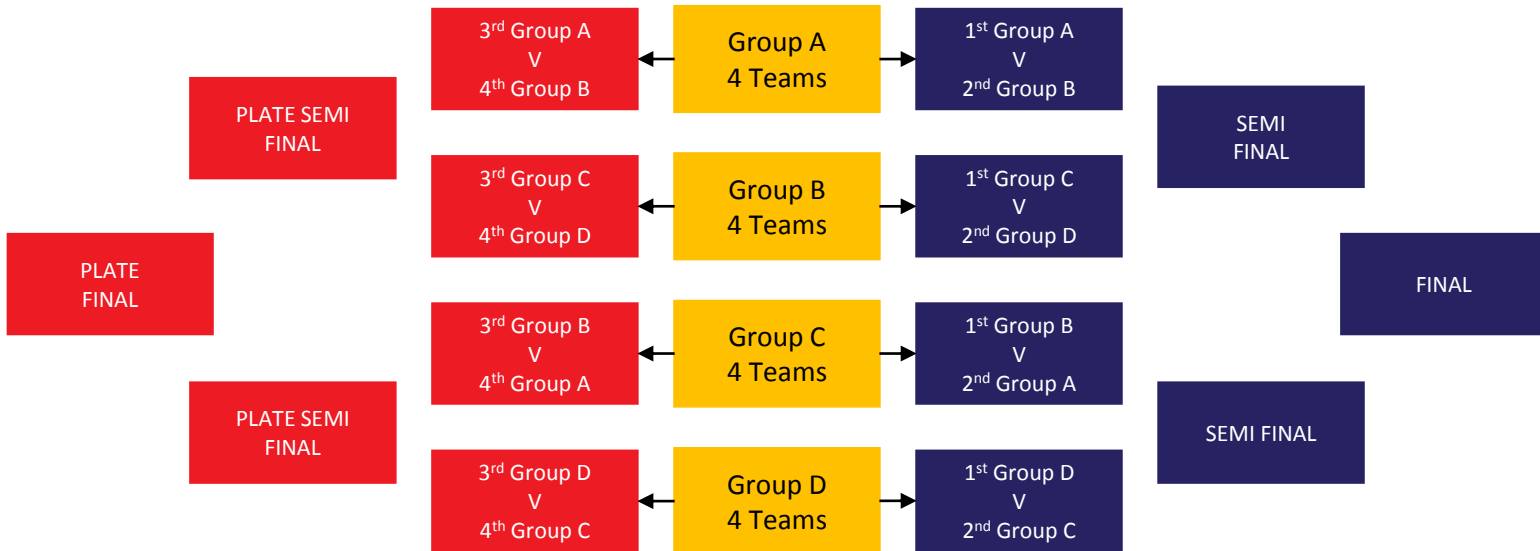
3rd Group A
V
4th Group B

Group A
4 Teams

1st Group A
V
2nd Group B

PLATE SEMI FINAL

SEMI FINAL

3rd Group C
V
4th Group D

Group B
4 Teams

1st Group C
V
2nd Group D

PLATE FINAL

FINAL

3rd Group B
V
4th Group A

Group C
4 Teams

1st Group B
V
2nd Group A

PLATE SEMI FINAL

SEMI FINAL

3rd Group D
V
4th Group C

Group D
4 Teams

1st Group D
V
2nd Group C